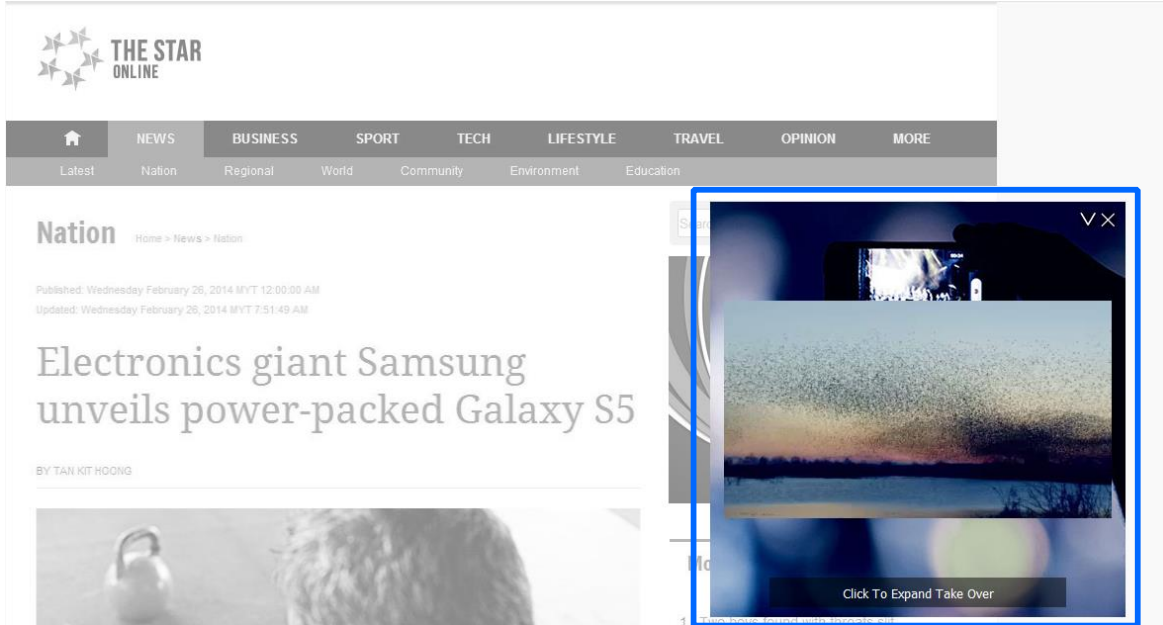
THE STAR ONLINE

NEWS BUSINESS SPORT TECH LIFESTYLE TRAVEL OPINION MORE

Latest Nation Regional World Community Environment Education

Nation Home > News > Nation

Published: Wednesday February 26, 2014 MYT 12:00:00 AM
Updated: Wednesday February 26, 2014 MYT 7:51:49 AM

Electronics giant Samsung unveils power-packed Galaxy S5

BY TAN KIT HOONG

Click To Expand Take Over

1. Two boys found with throats slit